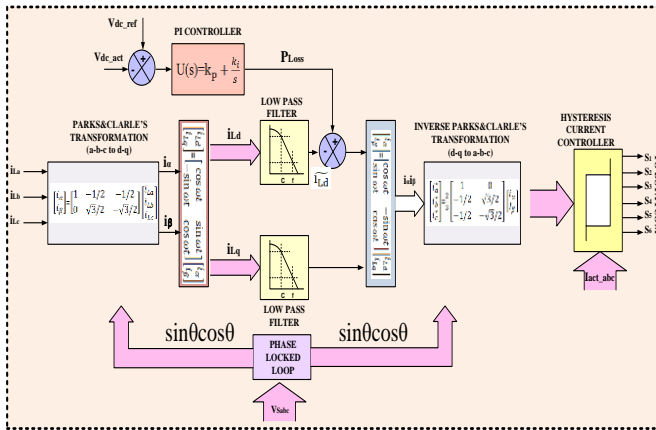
Vdc_ref

Vdc_act

PI CONTROLLER

$U(s)=k_p+\frac{k_i}{s}$

PLoss

PARKS&CLARLE'S TRANSFORMATION (a-b-c to d-q)

iLa

iLb

iLc

$\begin{bmatrix} i_\alpha \\ i_\beta \end{bmatrix} = \begin{bmatrix} 1 & -1/2 & -1/2 \\ 0 & \sqrt{3}/2 & -\sqrt{3}/2 \end{bmatrix} \begin{bmatrix} i_{La} \\ i_{Lb} \\ i_{Lc} \end{bmatrix}$

iα

iβ

$\begin{bmatrix} i_d \\ i_q \end{bmatrix} = \begin{bmatrix} \cos\omega t & \sin\omega t \\ -\sin\omega t & \cos\omega t \end{bmatrix} \begin{bmatrix} i_\alpha \\ i_\beta \end{bmatrix}$

iLd

iLq

LOW PASS FILTER

c f

LOW PASS FILTER

c f

$\widetilde{i_{Ld}}$

$\begin{bmatrix} i_\alpha \\ i_\beta \end{bmatrix} = \begin{bmatrix} \cos\omega t & -\sin\omega t \\ \sin\omega t & \cos\omega t \end{bmatrix} \begin{bmatrix} i_d \\ i_q \end{bmatrix}$

iαβ

INVERSE PARKS&CLARLE'S TRANSFORMATION (d-q to a-b-c)

$\begin{bmatrix} i_a^* \\ i_b^* \\ i_c^* \end{bmatrix} = \begin{bmatrix} 1 & 0 \\ -1/2 & \sqrt{3}/2 \\ -1/2 & -\sqrt{3}/2 \end{bmatrix} \begin{bmatrix} i_\alpha \\ i_\beta \end{bmatrix}$

HYSTERESIS CURRENT CONTROLLER

S1

S2

S3

S4

S5

S6

Iact_abc

sinθcosθ

sinθcosθ

PHASE LOCKED LOOP

Vsabc